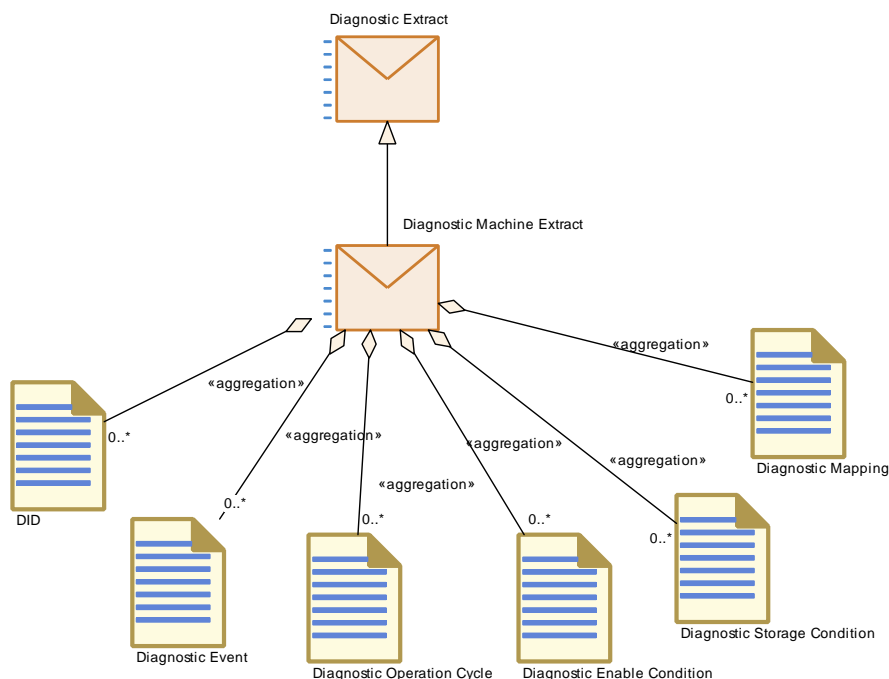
Diagnostic Extract

Diagnostic Machine Extract

«aggregation»

«aggregation»

«aggregation»

«aggregation»

«aggregation»

«aggregation»

0..*

0..*

0..*

0..*

0..*

0..*

DID

Diagnostic Event

Diagnostic Operation Cycle

Diagnostic Enable Condition

Diagnostic Storage Condition

Diagnostic Mapping